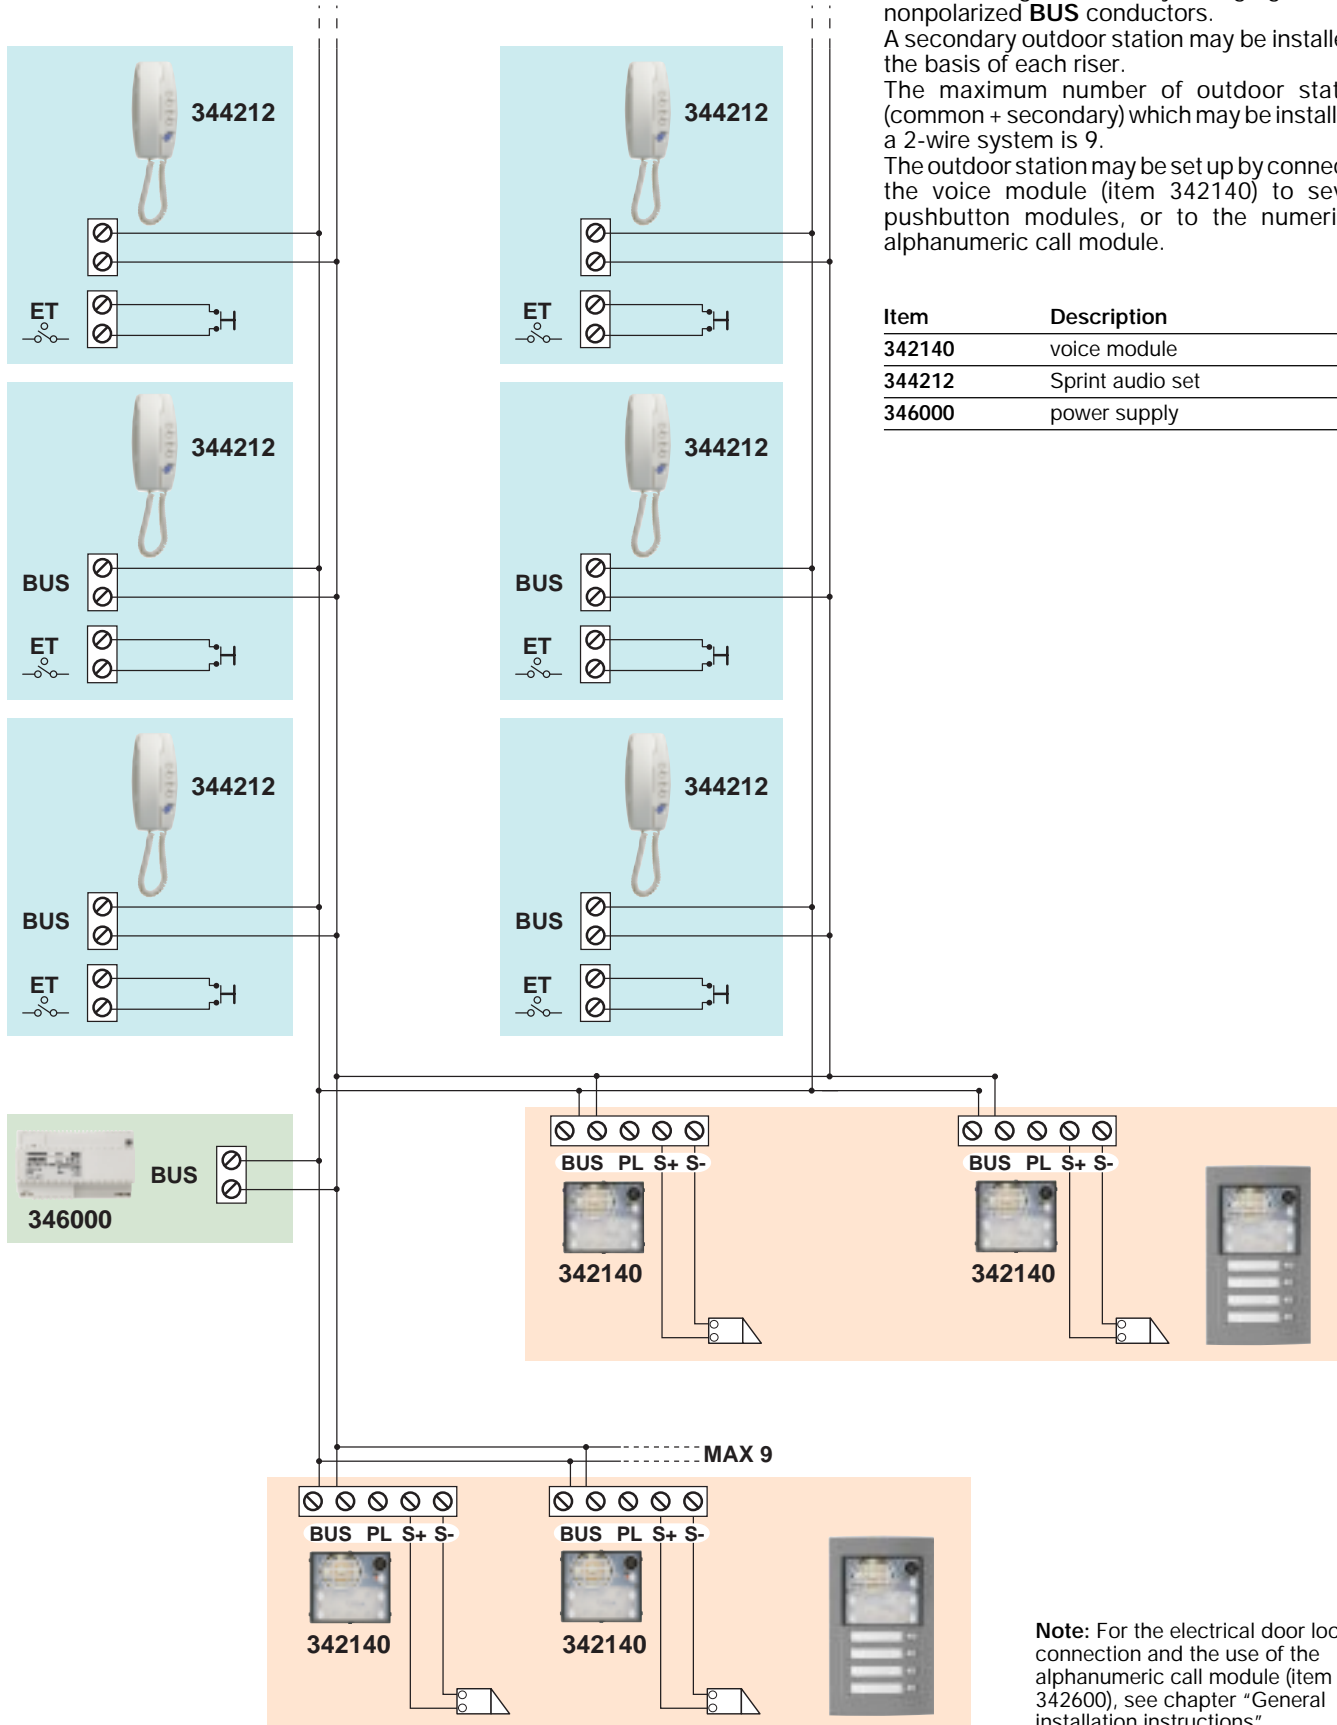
nonpolarized **BUS** conductors.
A secondary outdoor station may be installe the basis of each riser.
The maximum number of outdoor stat (common + secondary) which may be install a 2-wire system is 9.
The outdoor station may be set up by connec the voice module (item 342140) to sev pushbutton modules, or to the numeri alphanumeric call module.

| Item | Description |
|---|---|
| 342140 | voice module |
| 344212 | Sprint audio set |
| 346000 | power supply |

344212
ET
344212
ET
344212
BUS
ET
344212
BUS
ET
344212
BUS
ET
344212
BUS
ET

BUS
346000

BUS PL S+ S-
342140
BUS PL S+ S-
342140

MAX 9

BUS PL S+ S-
342140
BUS PL S+ S-
342140

**Note:** For the electrical door loc connection and the use of the alphanumeric call module (item 342600), see chapter "General installation instructions"